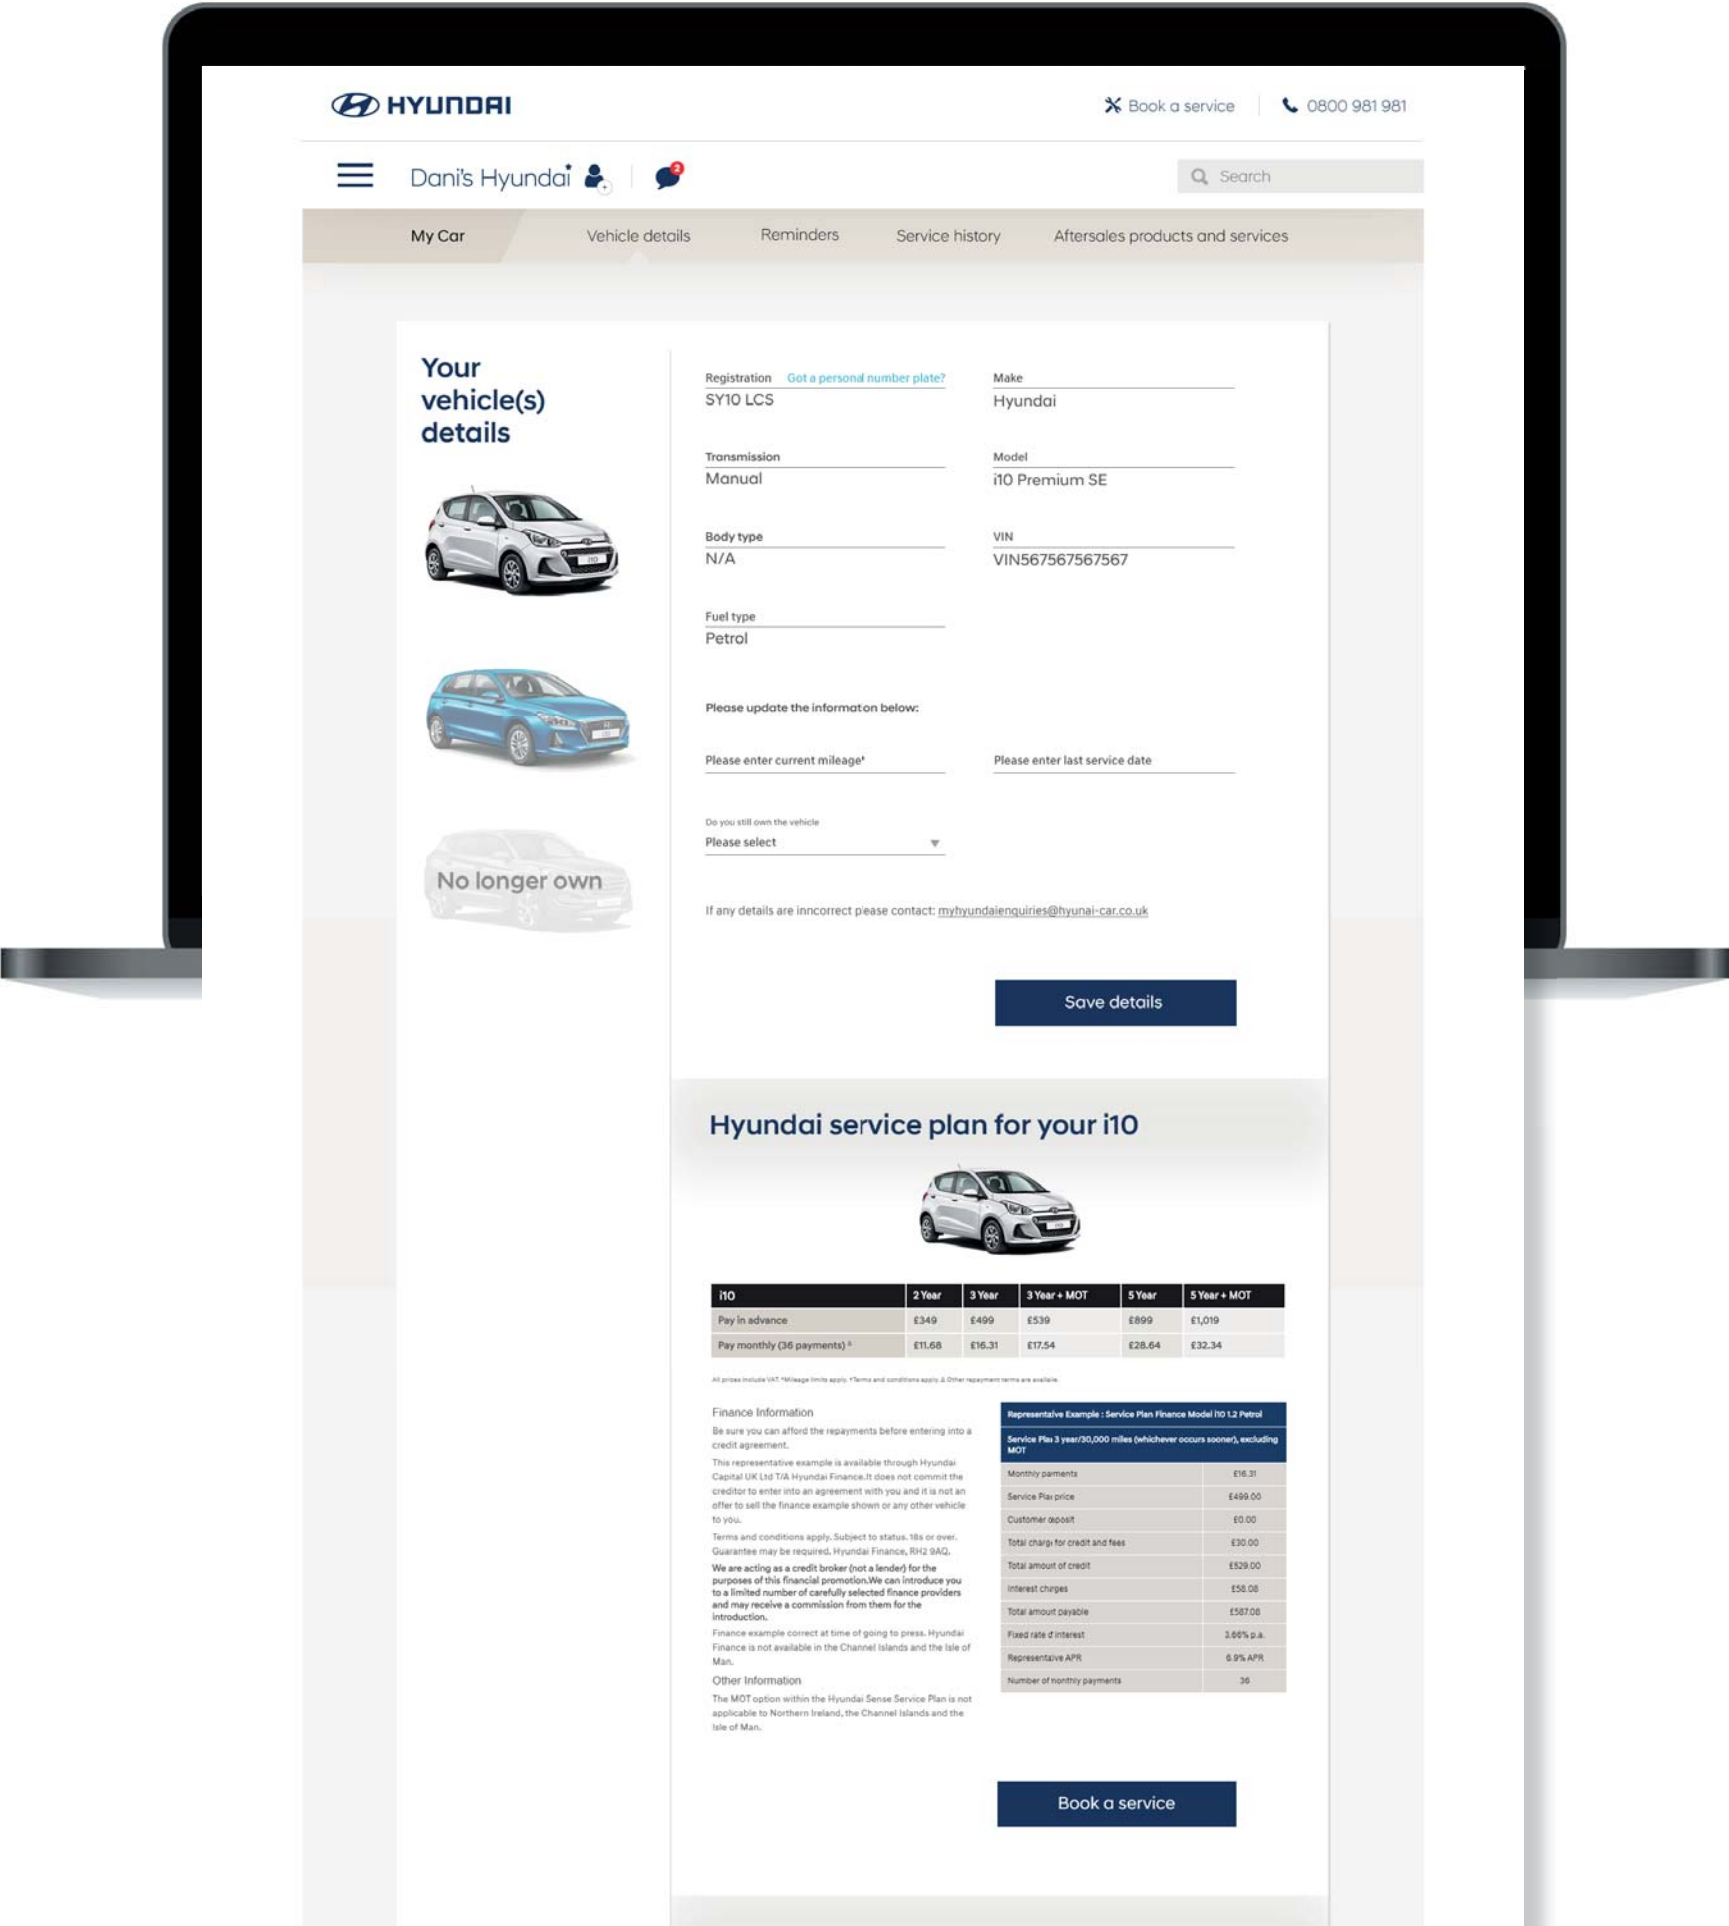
HYUNDAI

Book a service | 0800 981 981

Dani's Hyundai

2

Search

My Car | Vehicle details | Reminders | Service history | Aftersales products and services

Your vehicle(s) details

No longer own

Registration Got a personal number plate?
SY10 LCS

Make
Hyundai

Transmission
Manual

Model
i10 Premium SE

Body type
N/A

VIN
VIN567567567567

Fuel type
Petrol

Please update the informaton below:

Please enter current mileage*

Please enter last service date

Do you still own the vehicle
Please select

If any details are inncorrect please contact: myhyundaienquiries@hyunai-car.co.uk

Save details

Hyundai service plan for your i10

| i10 | 2 Year | 3 Year | 3 Year + MOT | 5 Year | 5 Year + MOT |
|---|---|---|---|---|---|
| Pay in advance | £349 | £499 | £539 | £899 | £1,019 |
| Pay monthly (36 payments) | £11.68 | £16.31 | £17.54 | £28.64 | £32.34 |

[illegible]

Finance Information
Be sure you can afford the repayments before entering into a credit agreement.
This representative example is available through Hyundai Capital UK Ltd T/A Hyundai Finance.It does not commit the creditor to enter into an agreement with you and it is not an offer to sell the finance example shown or any other vehicle to you.
Terms and conditions apply. Subject to status. 18s or over. Guarantee may be required. Hyundai Finance, RH2 9AQ.
We are acting as a credit broker (not a lender) for the purposes of this financial promotion.We can introduce you to a limited number of carefully selected finance providers and may receive a commission from them for the introduction.
Finance example correct at time of going to press. Hyundai Finance is not available in the Channel Islands and the Isle of Man.
Other Information
The MOT option within the Hyundai Sense Service Plan is not applicable to Northern Ireland, the Channel Islands and the Isle of Man.

| Representative Example : Service Plan Finance Model i10 1.2 Petrol | |
|---|---|
| Service Plan 3 year/30,000 miles (whichever occurs sooner), excluding MOT | |
| Monthly paments | £16.31 |
| Service Plan price | £499.00 |
| Customer deposit | £0.00 |
| Total charge for credit and fees | £30.00 |
| Total amount of credit | £529.00 |
| Interest charges | £58.08 |
| Total amount payable | £587.08 |
| Fixed rate of interest | 3.66% p.a. |
| Representative APR | 6.9% APR |
| Number of monthly payments | 36 |

Book a service